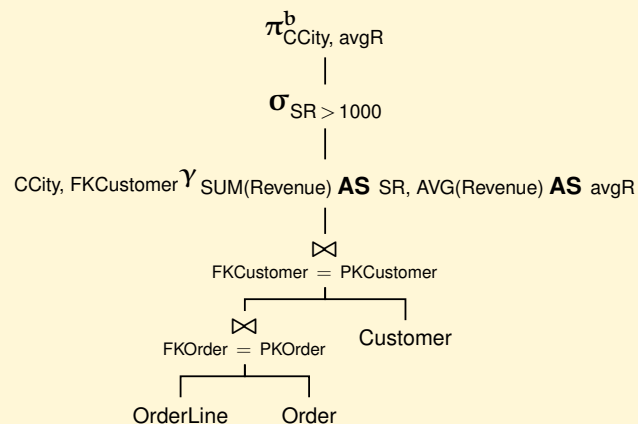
$\pi^{b}_{\text{CCity, avgR}}$

$\sigma_{\text{SR} > 1000}$

$_{\text{CCity, FKCustomer}}\gamma_{\text{SUM(Revenue) }\textbf{AS}\text{ SR, AVG(Revenue) }\textbf{AS}\text{ avgR}}$

$\bowtie$
FKCustomer $=$ PKCustomer

$\bowtie$
FKOrder $=$ PKOrder

Customer

OrderLine

Order